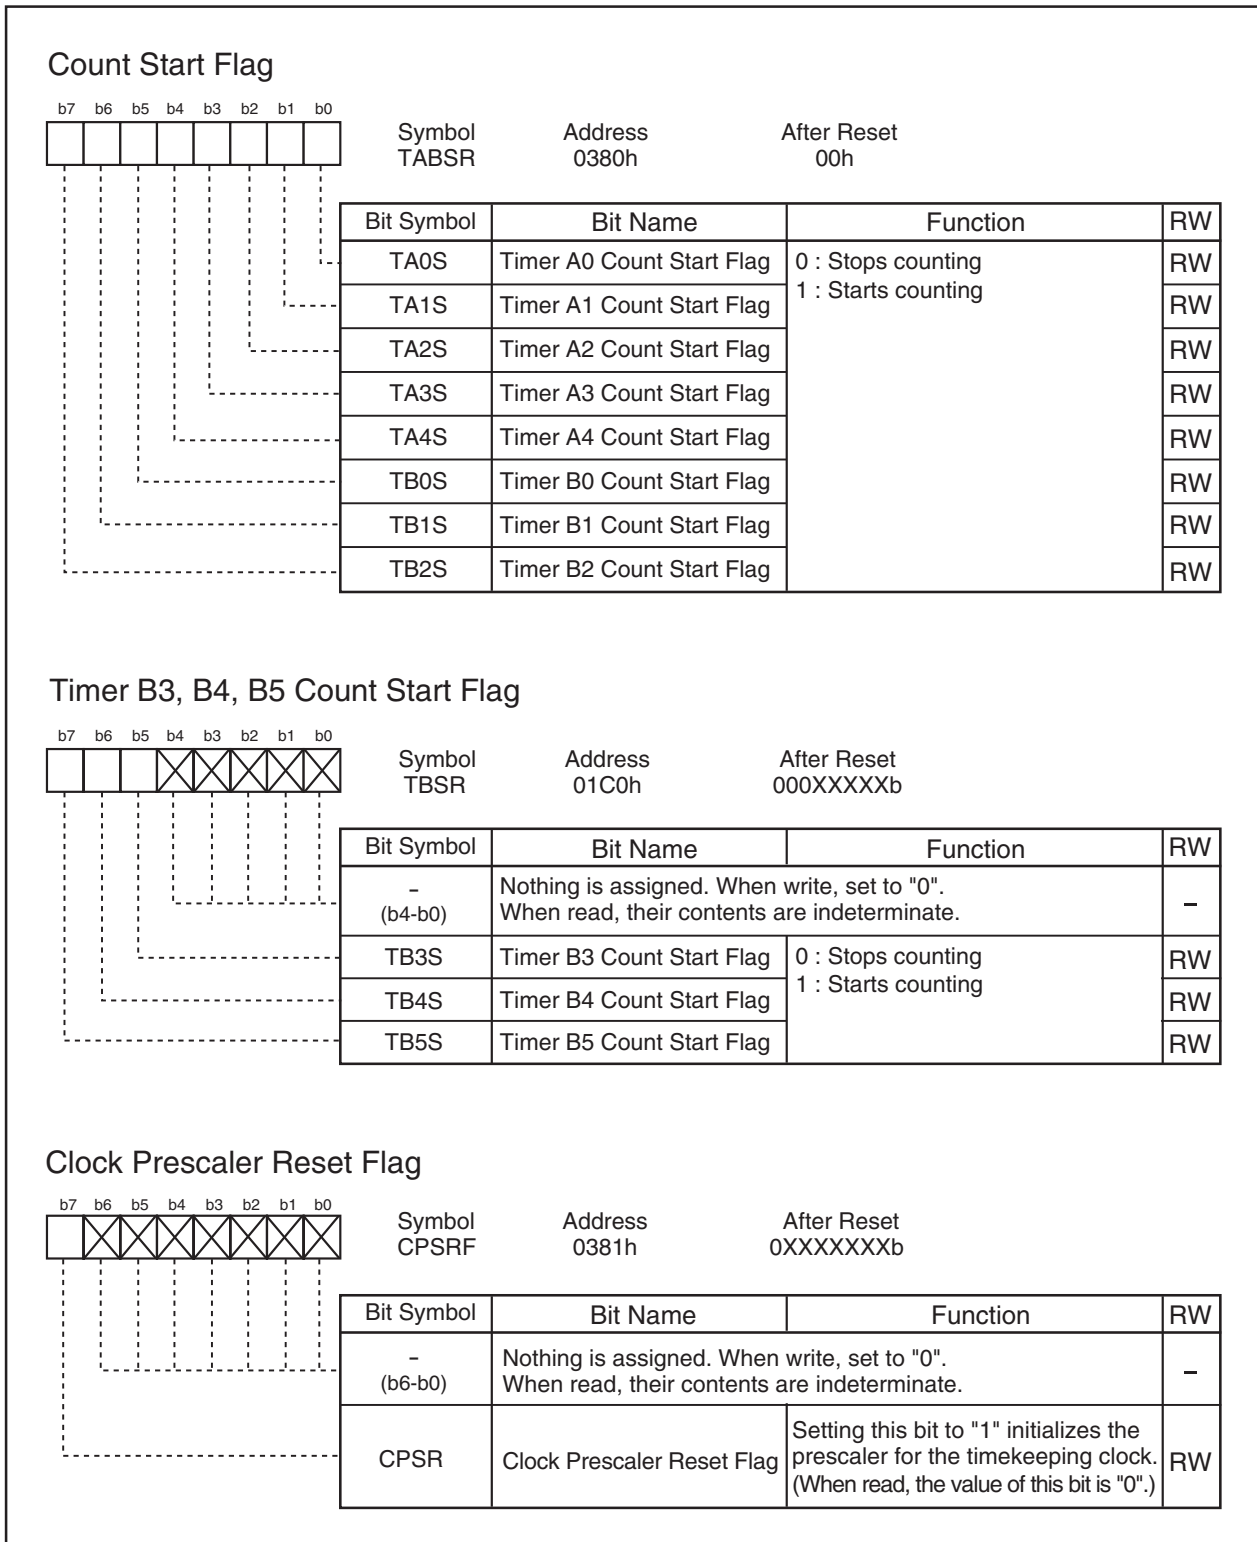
Count Start Flag

b7 b6 b5 b4 b3 b2 b1 b0

Symbol TABSR

Address 0380h

After Reset 00h

| Bit Symbol | Bit Name | Function | RW |
|---|---|---|---|
| TA0S | Timer A0 Count Start Flag | 0 : Stops counting<br>1 : Starts counting | RW |
| TA1S | Timer A1 Count Start Flag | | RW |
| TA2S | Timer A2 Count Start Flag | | RW |
| TA3S | Timer A3 Count Start Flag | | RW |
| TA4S | Timer A4 Count Start Flag | | RW |
| TB0S | Timer B0 Count Start Flag | | RW |
| TB1S | Timer B1 Count Start Flag | | RW |
| TB2S | Timer B2 Count Start Flag | | RW |

Timer B3, B4, B5 Count Start Flag

b7 b6 b5 b4 b3 b2 b1 b0

Symbol TBSR

Address 01C0h

After Reset 000XXXXXb

| Bit Symbol | Bit Name | Function | RW |
|---|---|---|---|
| -<br>(b4-b0) | Nothing is assigned. When write, set to "0". When read, their contents are indeterminate. | | – |
| TB3S | Timer B3 Count Start Flag | 0 : Stops counting<br>1 : Starts counting | RW |
| TB4S | Timer B4 Count Start Flag | | RW |
| TB5S | Timer B5 Count Start Flag | | RW |

Clock Prescaler Reset Flag

b7 b6 b5 b4 b3 b2 b1 b0

Symbol CPSRF

Address 0381h

After Reset 0XXXXXXXb

| Bit Symbol | Bit Name | Function | RW |
|---|---|---|---|
| -<br>(b6-b0) | Nothing is assigned. When write, set to "0". When read, their contents are indeterminate. | | – |
| CPSR | Clock Prescaler Reset Flag | Setting this bit to "1" initializes the prescaler for the timekeeping clock. (When read, the value of this bit is "0".) | RW |